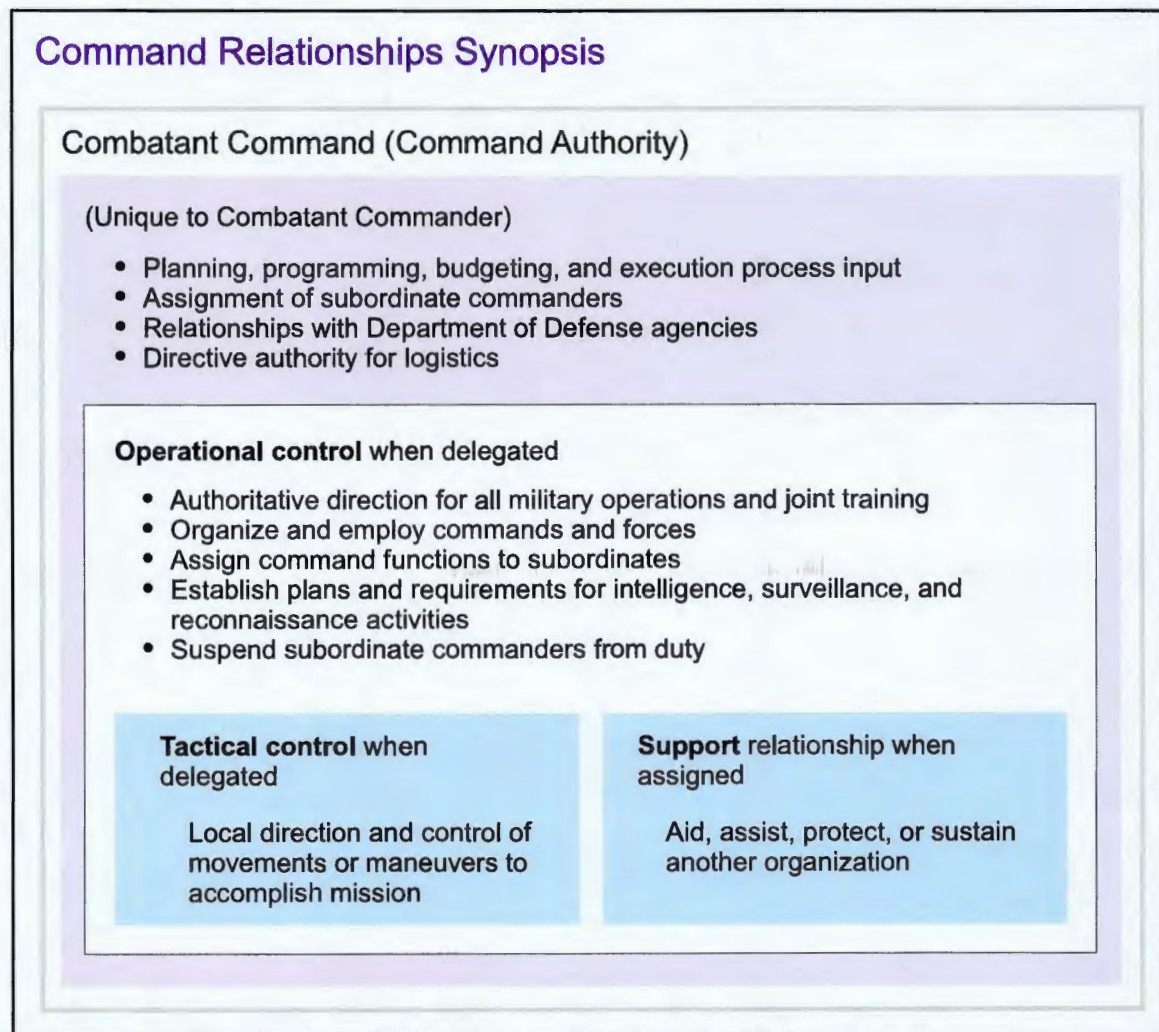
Command Relationships Synopsis

Combatant Command (Command Authority)

(Unique to Combatant Commander)

- Planning, programming, budgeting, and execution process input
- Assignment of subordinate commanders
- Relationships with Department of Defense agencies
- Directive authority for logistics

**Operational control** when delegated

- Authoritative direction for all military operations and joint training
- Organize and employ commands and forces
- Assign command functions to subordinates
- Establish plans and requirements for intelligence, surveillance, and reconnaissance activities
- Suspend subordinate commanders from duty

**Tactical control** when delegated

Local direction and control of movements or maneuvers to accomplish mission

**Support** relationship when assigned

Aid, assist, protect, or sustain another organization